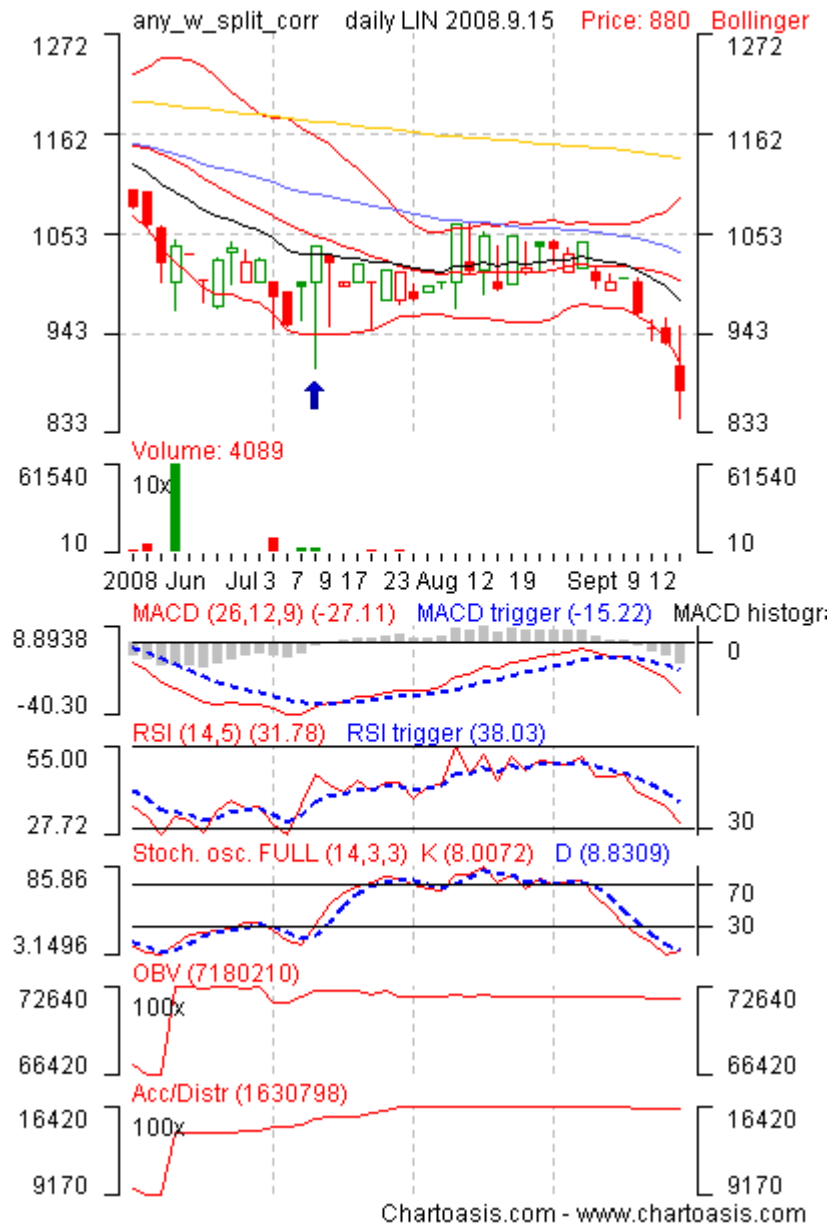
any_w_split_corr daily LIN 2008.9.15 Price: 880 Bollinger

1272
1162
1053
943
833

1272
1162
1053
943
833

Volume: 4089
61540
10x
10
61540
10

2008 Jun Jul 3 7 9 17 23 Aug 12 19 Sept 9 12

MACD (26,12,9) (-27.11) MACD trigger (-15.22) MACD histogra
8.8938
-40.30
0

RSI (14,5) (31.78) RSI trigger (38.03)
55.00
27.72
30

Stoch. osc. FULL (14,3,3) K (8.0072) D (8.8309)
85.86
3.1496
70
30

OBV (7180210)
72640
100x
66420
72640
66420

Acc/Distr (1630798)
16420
100x
9170
16420
9170

Chartoasis.com - www.chartoasis.com